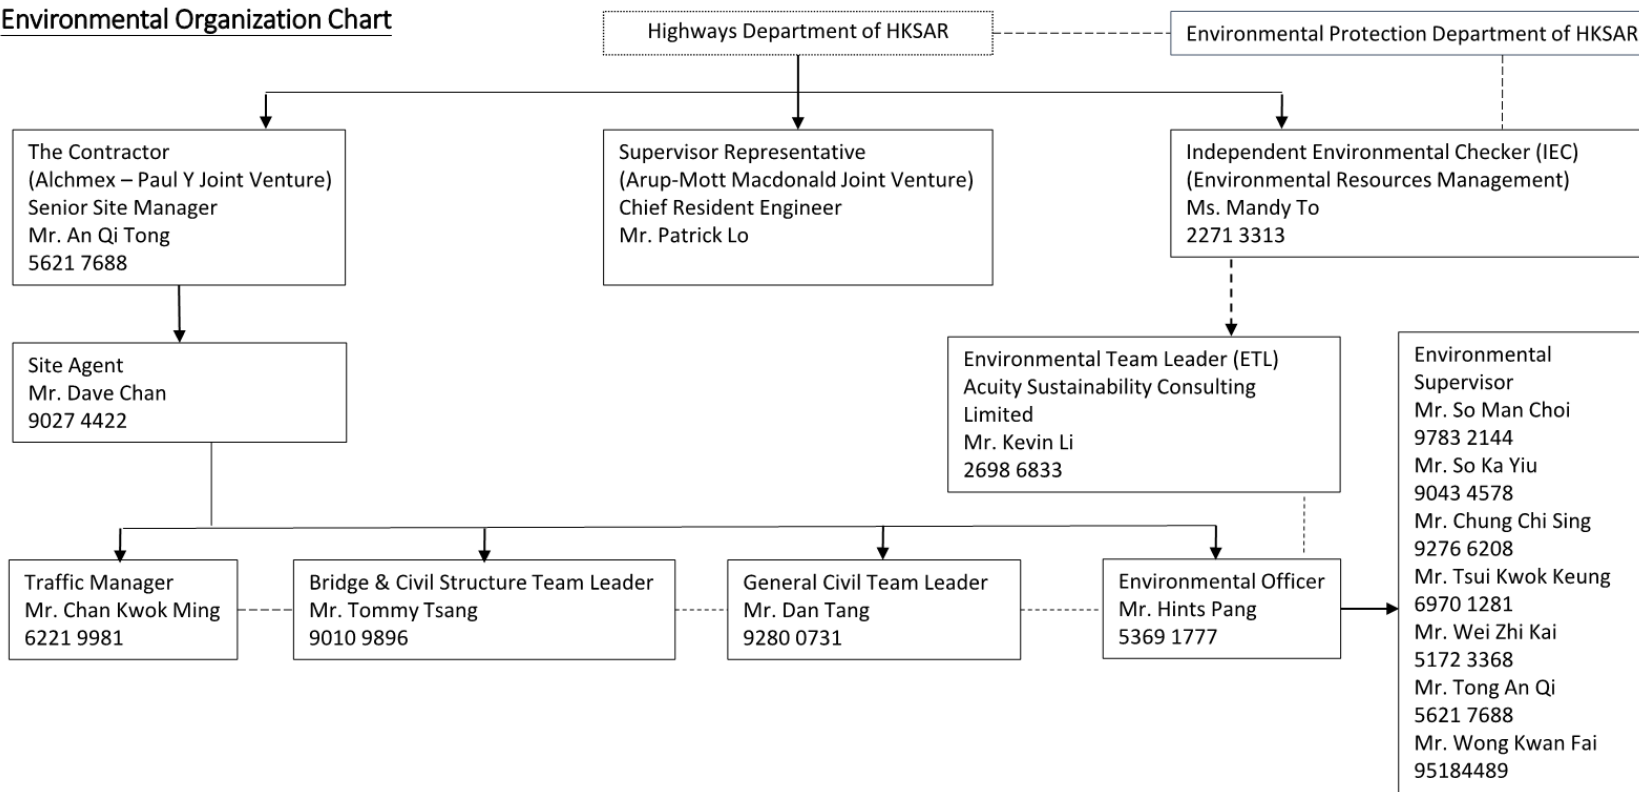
Environmental Organization Chart

Highways Department of HKSAR

Environmental Protection Department of HKSAR

The Contractor
(Alchmex – Paul Y Joint Venture)
Senior Site Manager
Mr. An Qi Tong
5621 7688

Supervisor Representative
(Arup-Mott Macdonald Joint Venture)
Chief Resident Engineer
Mr. Patrick Lo

Independent Environmental Checker (IEC)
(Environmental Resources Management)
Ms. Mandy To
2271 3313

Site Agent
Mr. Dave Chan
9027 4422

Environmental Team Leader (ETL)
Acuity Sustainability Consulting Limited
Mr. Kevin Li
2698 6833

Environmental Supervisor
Mr. So Man Choi
9783 2144
Mr. So Ka Yiu
9043 4578
Mr. Chung Chi Sing
9276 6208
Mr. Tsui Kwok Keung
6970 1281
Mr. Wei Zhi Kai
5172 3368
Mr. Tong An Qi
5621 7688
Mr. Wong Kwan Fai
95184489

Traffic Manager
Mr. Chan Kwok Ming
6221 9981

Bridge & Civil Structure Team Leader
Mr. Tommy Tsang
9010 9896

General Civil Team Leader
Mr. Dan Tang
9280 0731

Environmental Officer
Mr. Hints Pang
5369 1777